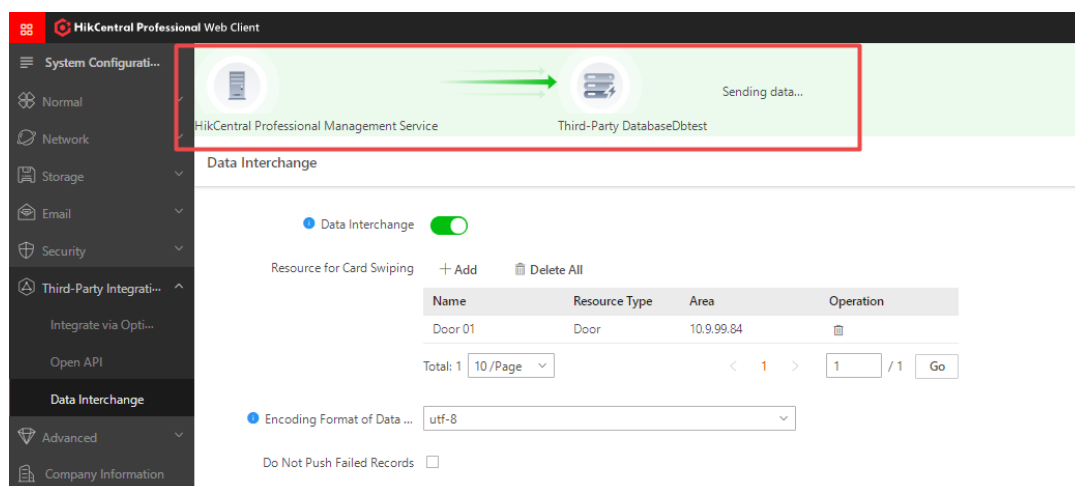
HikCentral Professional Web Client

System Configurati...
Normal
Network
Storage
Email
Security
Third-Party Integrati...
Integrate via Opti...
Open API
Data Interchange
Advanced
Company Information

HikCentral Professional Management Service
Third-Party DatabaseDbtest
Sending data...

Data Interchange

Data Interchange

Resource for Card Swiping
+ Add
Delete All

| Name | Resource Type | Area | Operation |
|---|---|---|---|
| Door 01 | Door | 10.9.99.84 | |

Total: 1 10 /Page < 1 > 1 / 1 Go

Encoding Format of Data ... utf-8

Do Not Push Failed Records